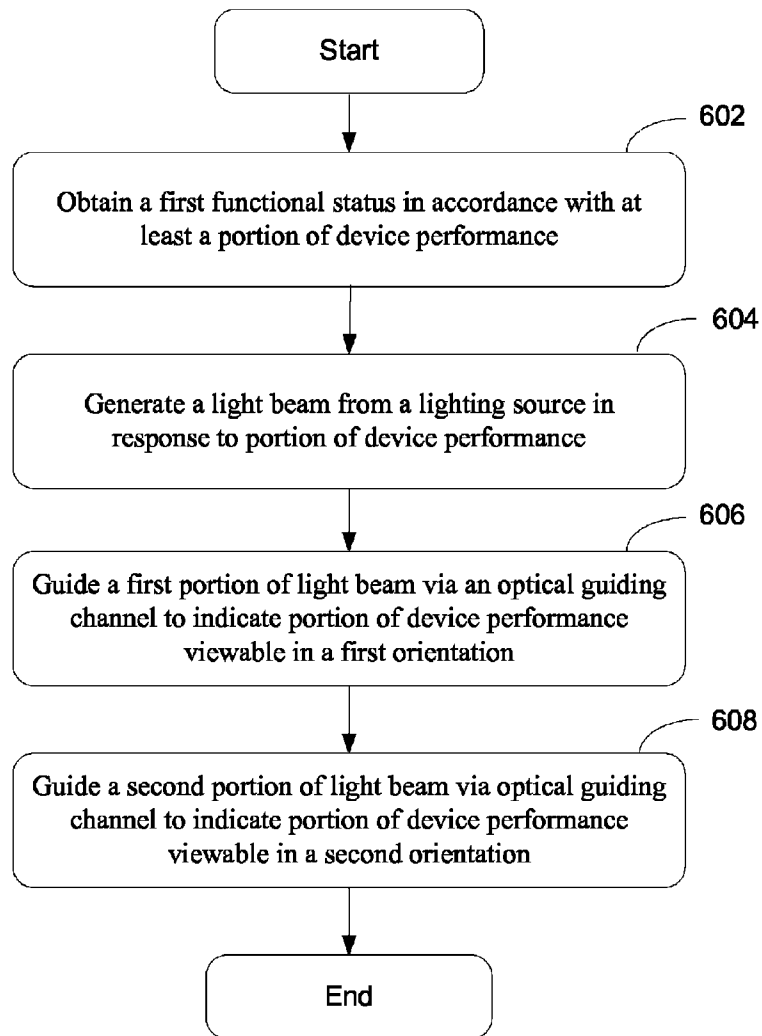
Start

602

Obtain a first functional status in accordance with at least a portion of device performance

604

Generate a light beam from a lighting source in response to portion of device performance

606

Guide a first portion of light beam via an optical guiding channel to indicate portion of device performance viewable in a first orientation

608

Guide a second portion of light beam via optical guiding channel to indicate portion of device performance viewable in a second orientation

End